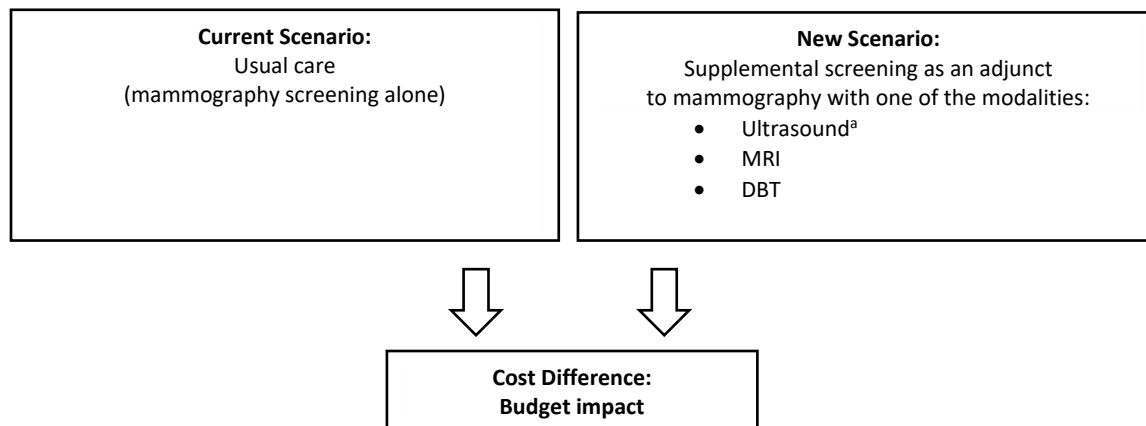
**Current Scenario:**
Usual care
(mammography screening alone)

**New Scenario:**
Supplemental screening as an adjunct to mammography with one of the modalities:
- Ultrasound$^{a}$
- MRI
- DBT

**Cost Difference:**
**Budget impact**